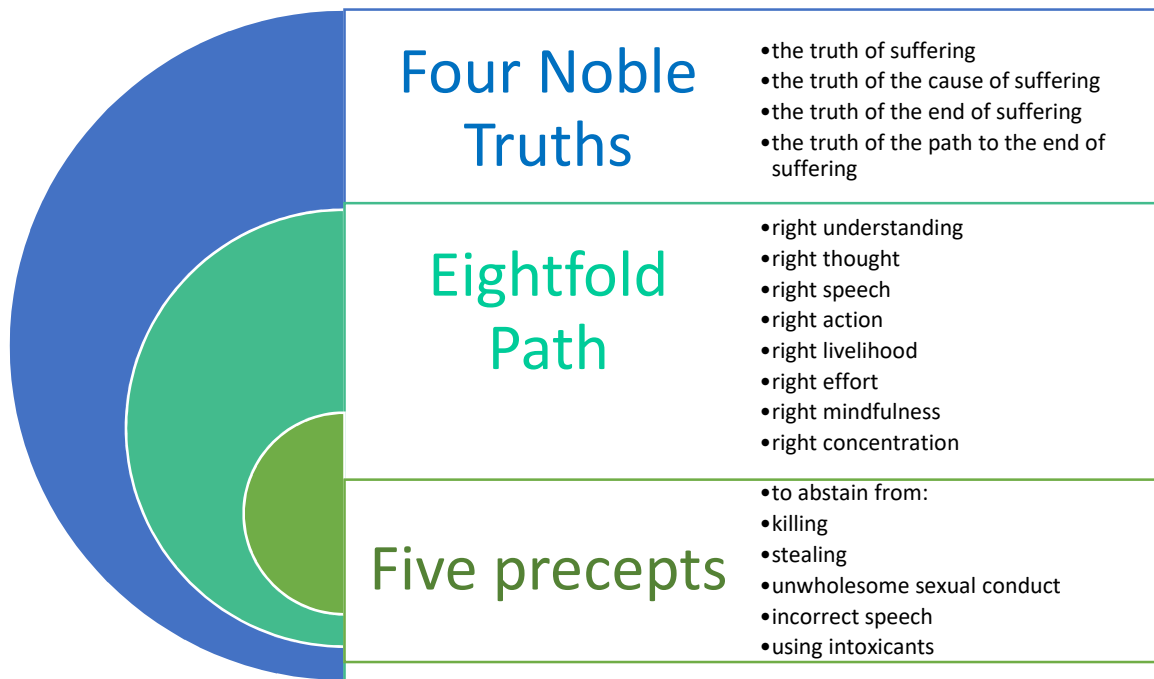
Four Noble Truths

- the truth of suffering
- the truth of the cause of suffering
- the truth of the end of suffering
- the truth of the path to the end of suffering

Eightfold Path

- right understanding
- right thought
- right speech
- right action
- right livelihood
- right effort
- right mindfulness
- right concentration

Five precepts

- to abstain from:
- killing
- stealing
- unwholesome sexual conduct
- incorrect speech
- using intoxicants